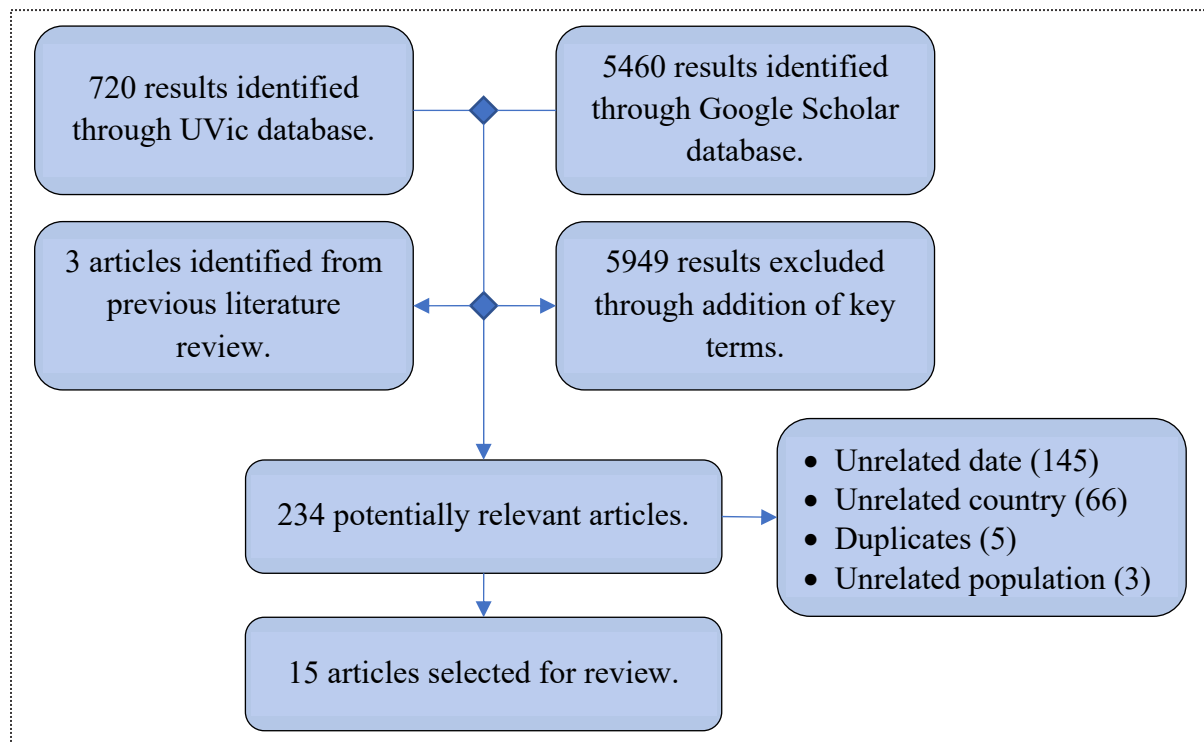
720 results identified through UVic database.

5460 results identified through Google Scholar database.

3 articles identified from previous literature review.

5949 results excluded through addition of key terms.

234 potentially relevant articles.

- Unrelated date (145)
- Unrelated country (66)
- Duplicates (5)
- Unrelated population (3)

15 articles selected for review.